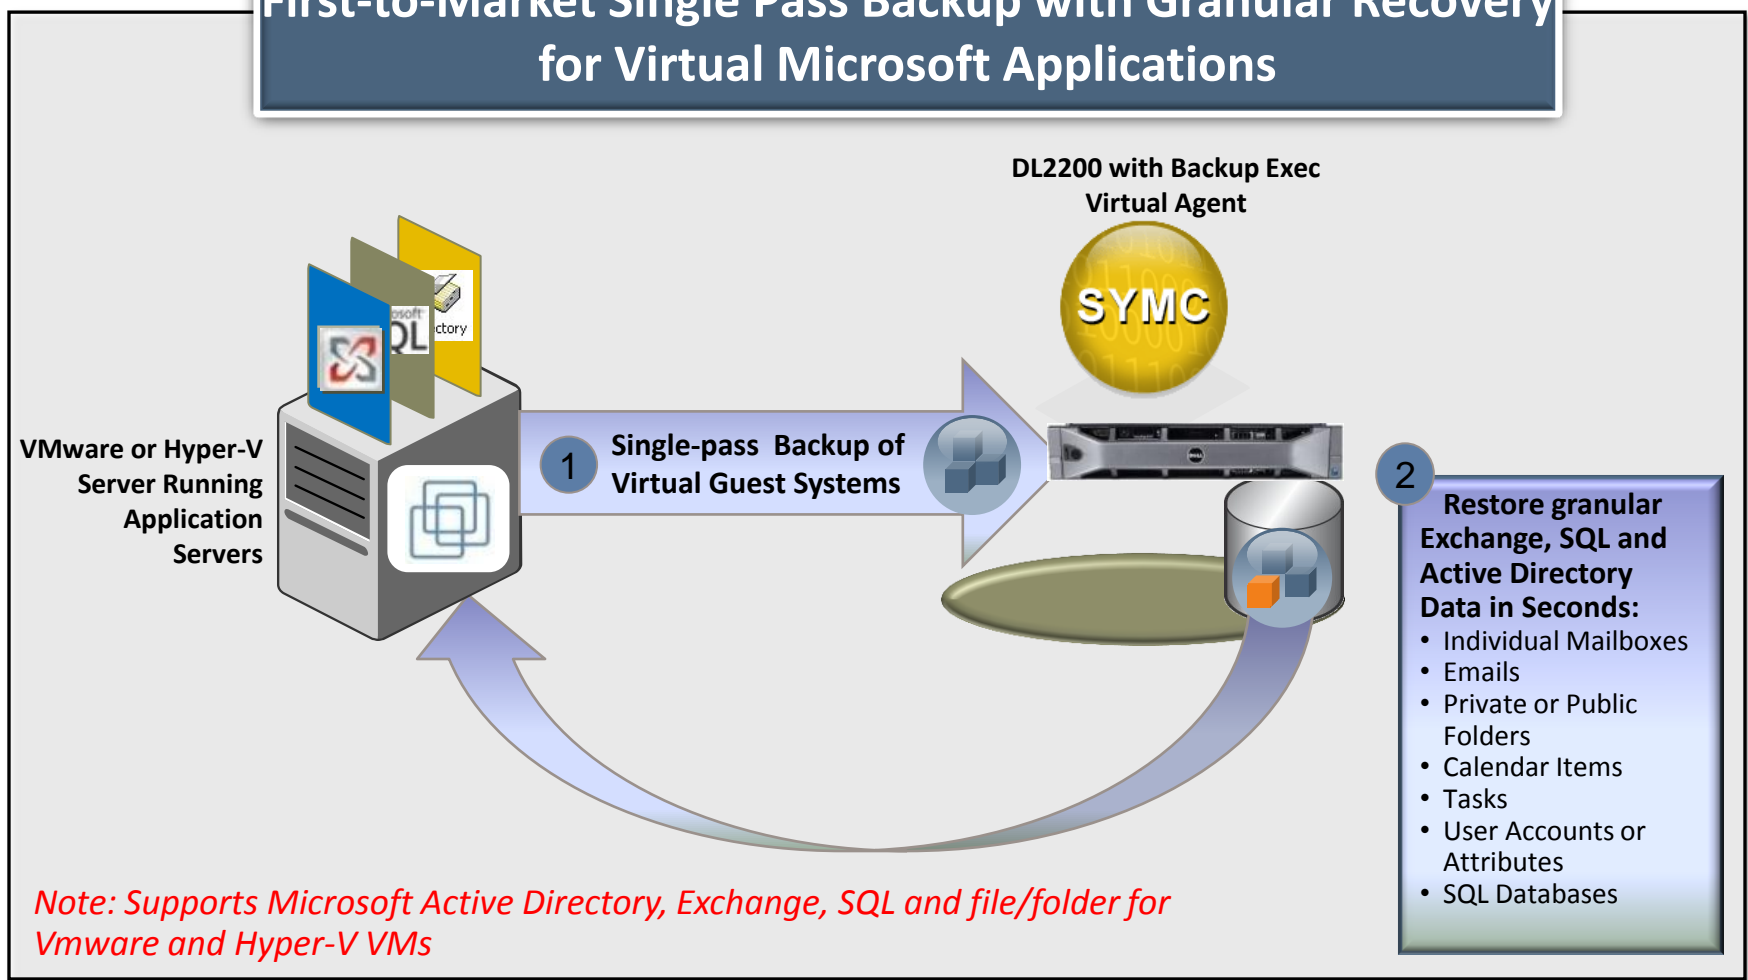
First-to-Market Single Pass Backup with Granular Recovery for Virtual Microsoft Applications

DL2200 with Backup Exec Virtual Agent

SYMC

VMware or Hyper-V Server Running Application Servers

osoft QL

ctory

1 Single-pass Backup of Virtual Guest Systems

2 Restore granular Exchange, SQL and Active Directory Data in Seconds:
- Individual Mailboxes
- Emails
- Private or Public Folders
- Calendar Items
- Tasks
- User Accounts or Attributes
- SQL Databases

Note: Supports Microsoft Active Directory, Exchange, SQL and file/folder for Vmware and Hyper-V VMs